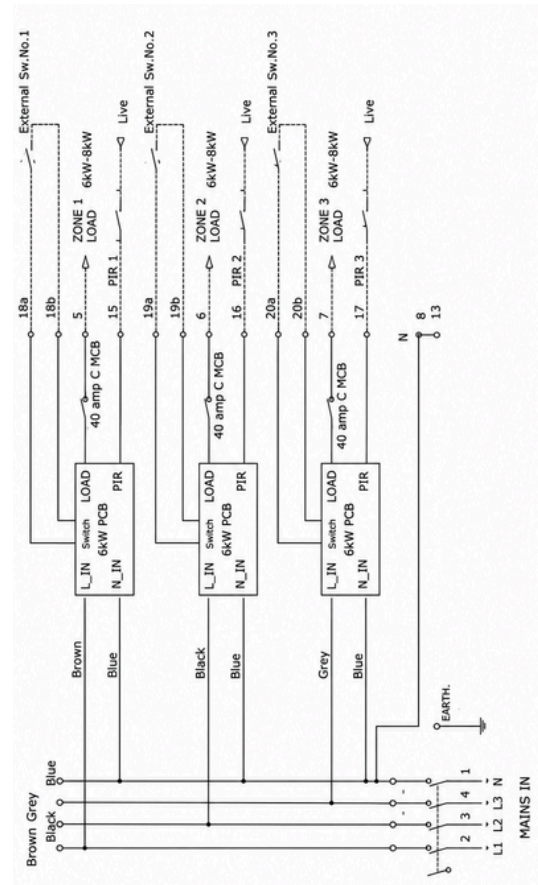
External Sw.No.1
6kW-8kW
Live
18a
18b
5
ZONE 1 LOAD
15
PIR 1
40 amp C MCB
L_IN
Switch
6kW PCB
LOAD
N_IN
PIR
Brown
Blue

External Sw.No.2
6kW-8kW
Live
19a
19b
6
ZONE 2 LOAD
16
PIR 2
40 amp C MCB
L_IN
Switch
6kW PCB
LOAD
N_IN
PIR
Black
Blue

External Sw.No.3
6kW-8kW
Live
20a
20b
7
ZONE 3 LOAD
17
PIR 3
40 amp C MCB
L_IN
Switch
6kW PCB
LOAD
N_IN
PIR
Grey
Blue

N
8
13
EARTH.

Brown Grey
Black
Blue
2 3 4 1
L1 L2 L3 N
MAINS IN